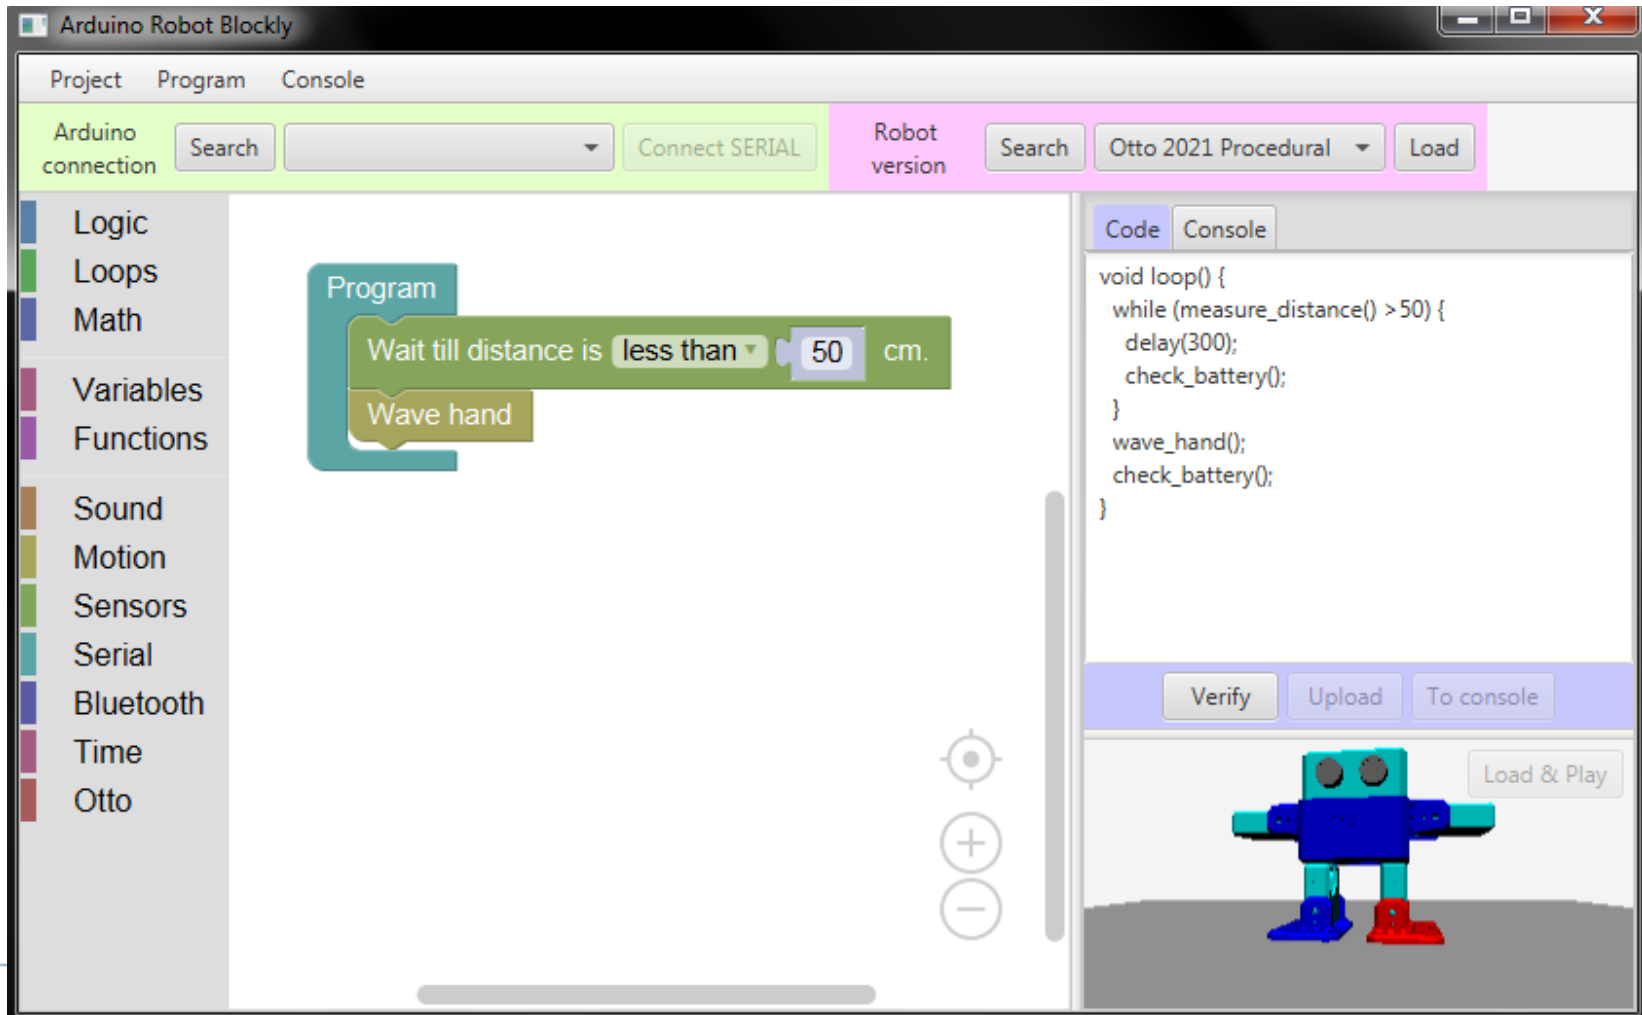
Arduino Robot Blockly

Project Program Console

Arduino connection Search Connect SERIAL Robot version Search Otto 2021 Procedural Load

Logic
Loops
Math
Variables
Functions
Sound
Motion
Sensors
Serial
Bluetooth
Time
Otto

Program
Wait till distance is less than 50 cm.
Wave hand

Code Console

void loop() {
  while (measure_distance() >50) {
    delay(300);
    check_battery();
  }
  wave_hand();
  check_battery();
}

Verify Upload To console

Load & Play